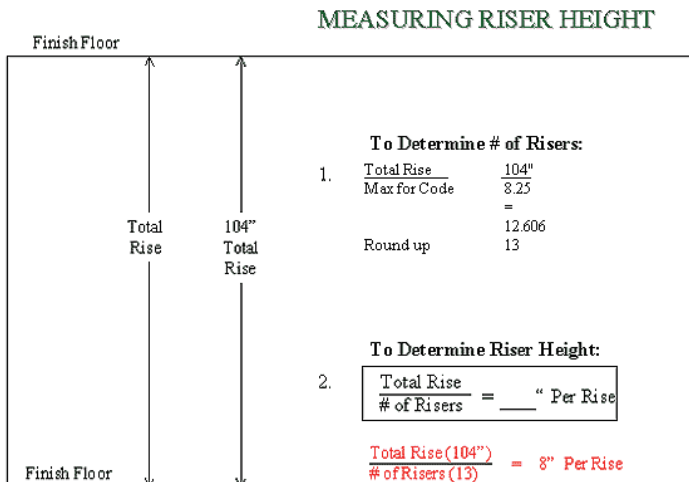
MEASURING RISER HEIGHT

Finish Floor

Total Rise

104” Total Rise

To Determine # of Risers:

1. $\frac{\text{Total Rise}}{\text{Max for Code}}$ $\frac{104"}{8.25}$ = 12.606

Round up 13

To Determine Riser Height:

2. $\frac{\text{Total Rise}}{\text{\# of Risers}}$ = ____ “ Per Rise

$\frac{\text{Total Rise (104”)}}{\text{\# of Risers (13)}}$ = 8” Per Rise

Finish Floor